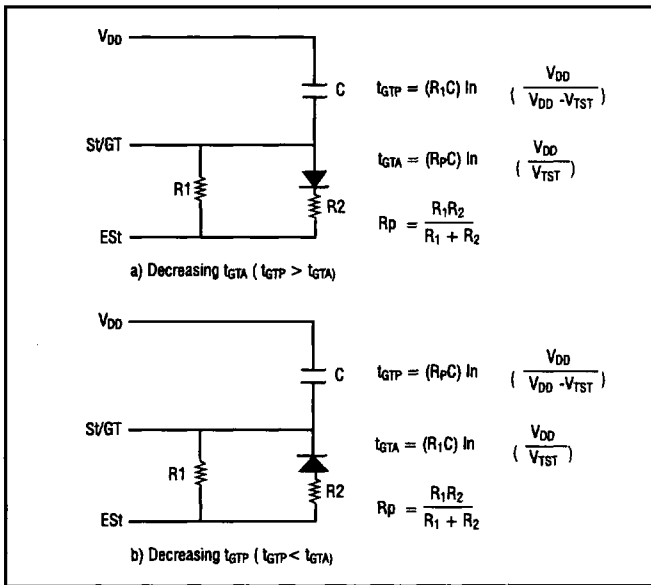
$V_{DD}$

C

St/GT

R1

R2

ESt

$t_{GTP} = (R_1C) \ln \left( \frac{V_{DD}}{V_{DD} - V_{TST}} \right)$

$t_{GTA} = (R_PC) \ln \left( \frac{V_{DD}}{V_{TST}} \right)$

$R_P = \frac{R_1R_2}{R_1 + R_2}$

a) Decreasing $t_{GTA}$ ( $t_{GTP} > t_{GTA}$)

$V_{DD}$

C

St/GT

R1

R2

ESt

$t_{GTP} = (R_PC) \ln \left( \frac{V_{DD}}{V_{DD} - V_{TST}} \right)$

$t_{GTA} = (R_1C) \ln \left( \frac{V_{DD}}{V_{TST}} \right)$

$R_P = \frac{R_1R_2}{R_1 + R_2}$

b) Decreasing $t_{GTP}$ ( $t_{GTP} < t_{GTA}$)